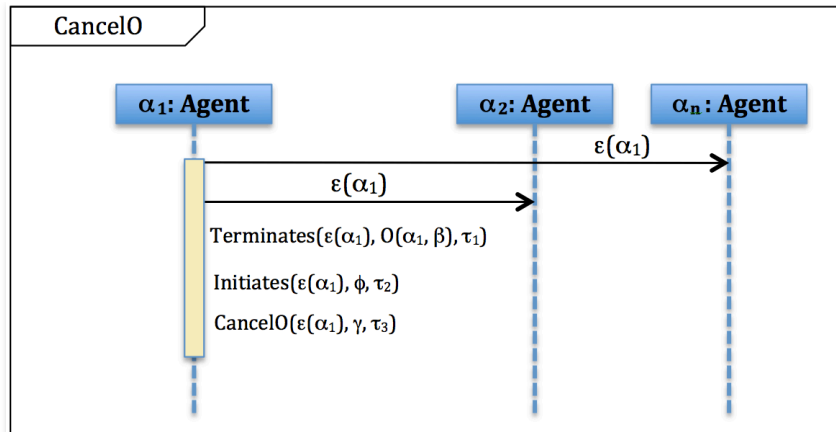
CancelO

$\alpha_1$: Agent

$\alpha_2$: Agent

$\alpha_n$: Agent

$\varepsilon(\alpha_1)$

$\varepsilon(\alpha_1)$

Terminates($\varepsilon(\alpha_1)$, O($\alpha_1$, $\beta$), $\tau_1$)

Initiates($\varepsilon(\alpha_1)$, $\phi$, $\tau_2$)

CancelO($\varepsilon(\alpha_1)$, $\gamma$, $\tau_3$)